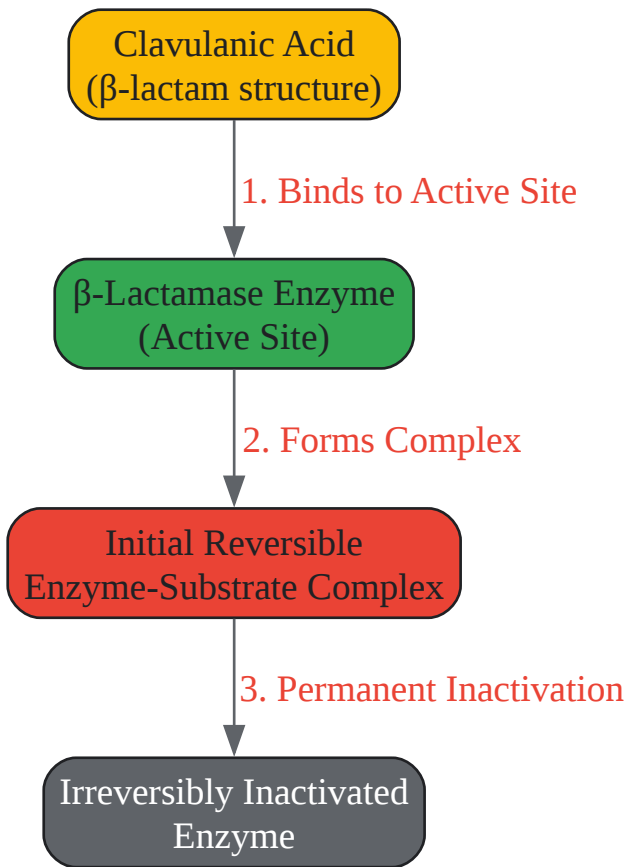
Clavulanic Acid
(β-lactam structure)

1. Binds to Active Site

β-Lactamase Enzyme
(Active Site)

2. Forms Complex

Initial Reversible
Enzyme-Substrate Complex

3. Permanent Inactivation

Irreversibly Inactivated
Enzyme